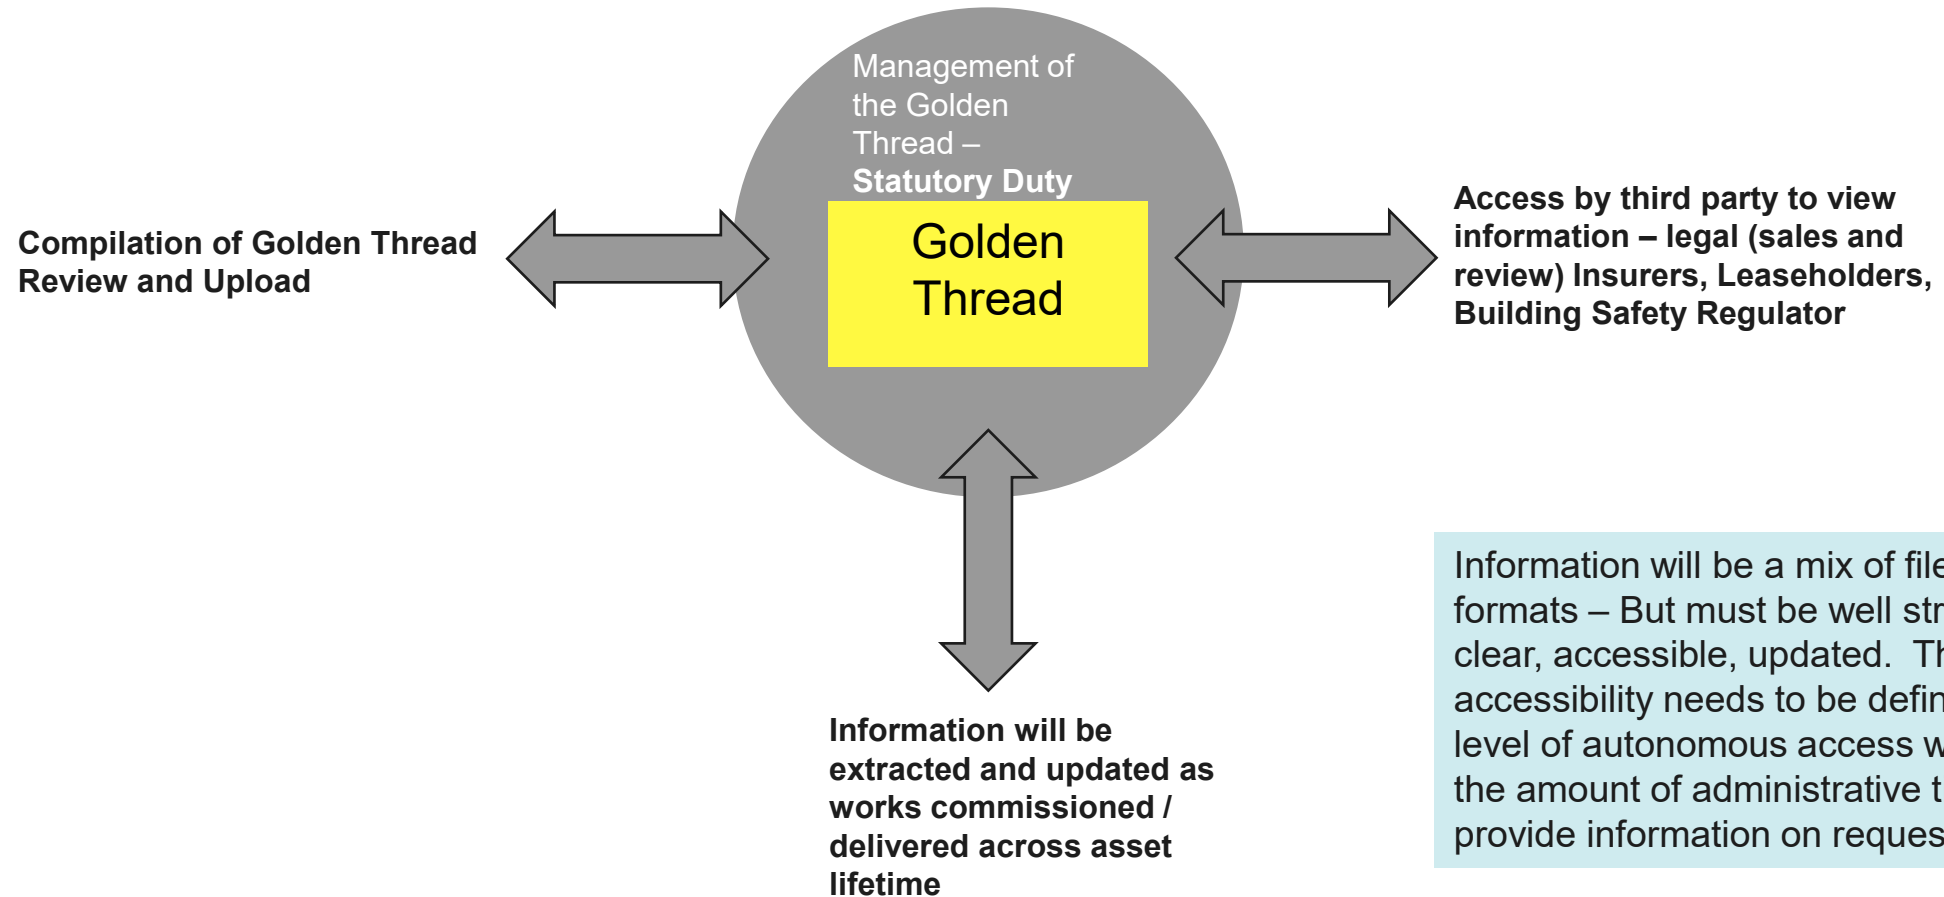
Management of the Golden Thread – **Statutory Duty**

Golden Thread

**Compilation of Golden Thread Review and Upload**

**Access by third party to view information – legal (sales and review) Insurers, Leaseholders, Building Safety Regulator**

**Information will be extracted and updated as works commissioned / delivered across asset lifetime**

Information will be a mix of file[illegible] formats – But must be well str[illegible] clear, accessible, updated. Th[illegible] accessibility needs to be defin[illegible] level of autonomous access w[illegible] the amount of administrative t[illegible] provide information on reques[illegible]